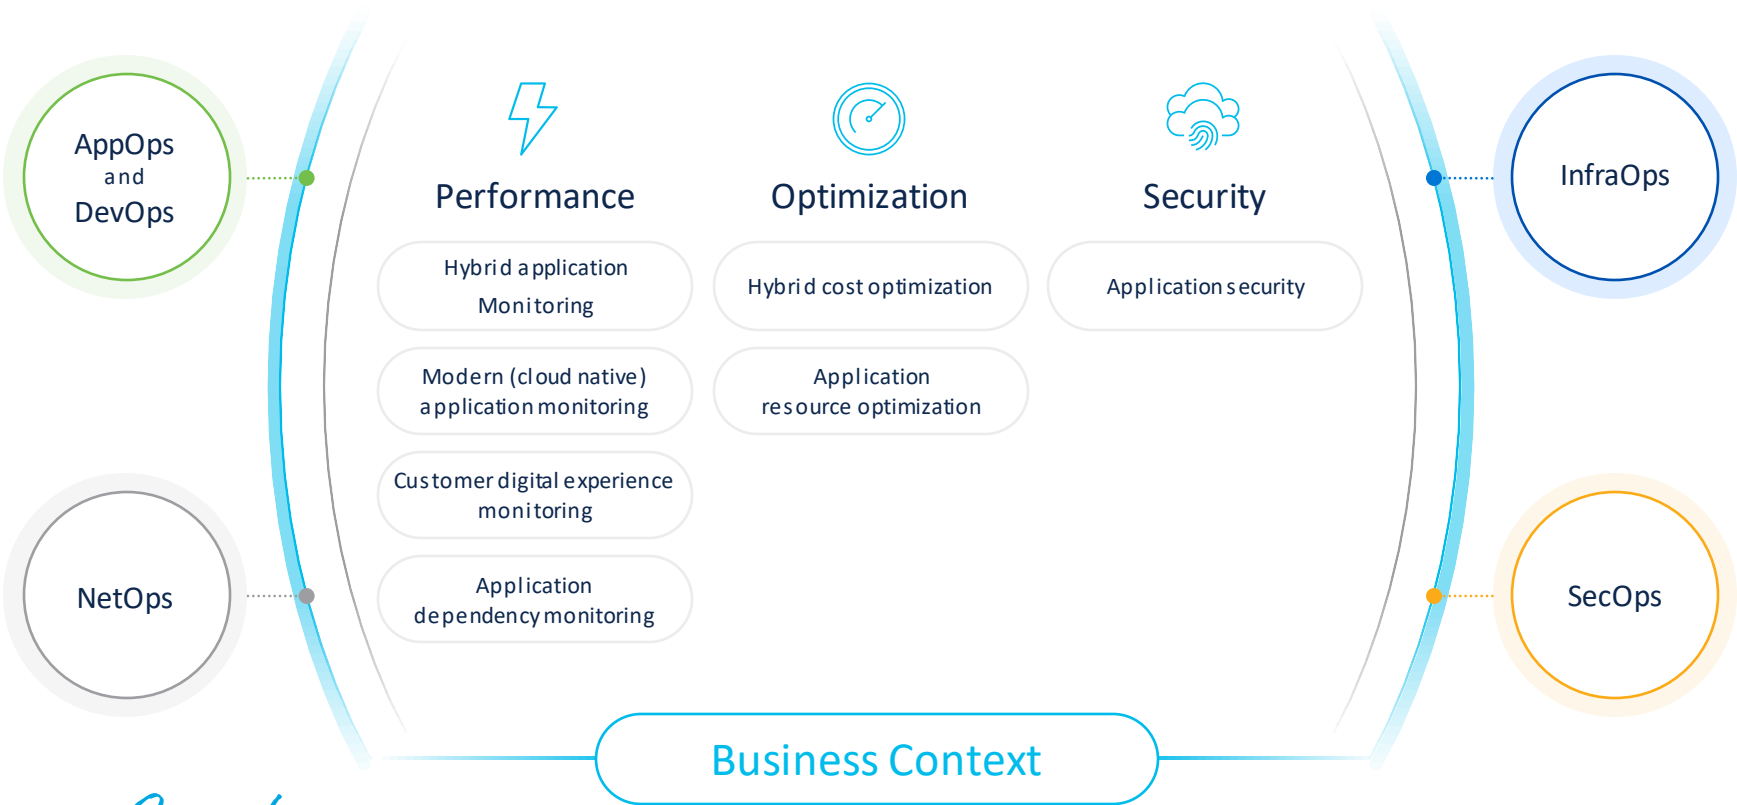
AppOps
and
DevOps

NetOps

Performance

Hybrid application Monitoring

Modern (cloud native) application monitoring

Customer digital experience monitoring

Application dependency monitoring

Optimization

Hybrid cost optimization

Application resource optimization

Security

Application security

InfraOps

SecOps

Business Context